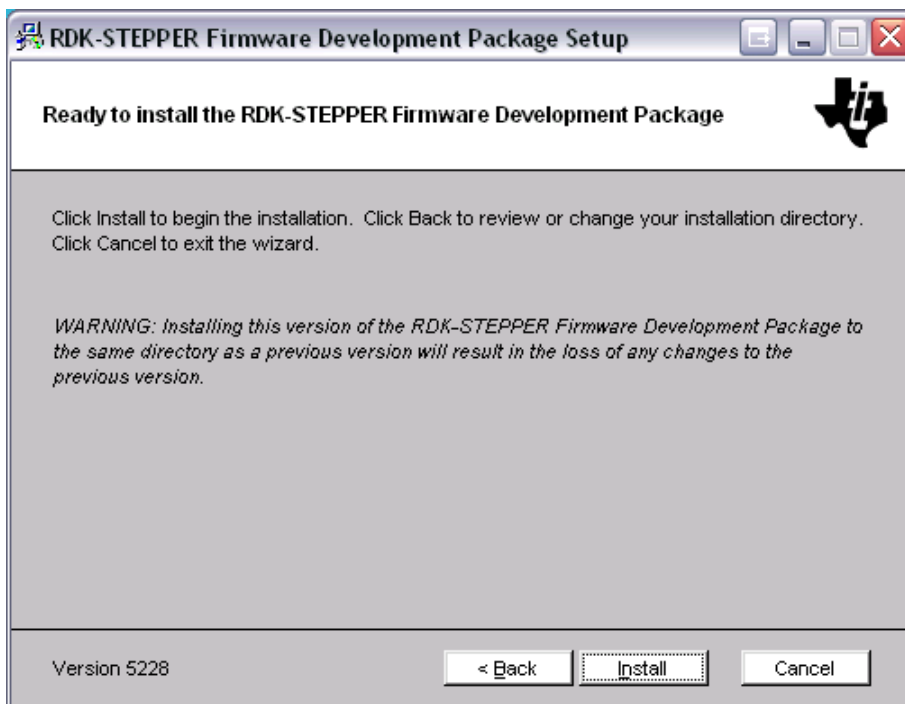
RDK-STEPPER Firmware Development Package Setup

Ready to install the RDK-STEPPER Firmware Development Package

Click Install to begin the installation. Click Back to review or change your installation directory. Click Cancel to exit the wizard.

WARNING: Installing this version of the RDK-STEPPER Firmware Development Package to the same directory as a previous version will result in the loss of any changes to the previous version.

Version 5228

< Back

Install

Cancel